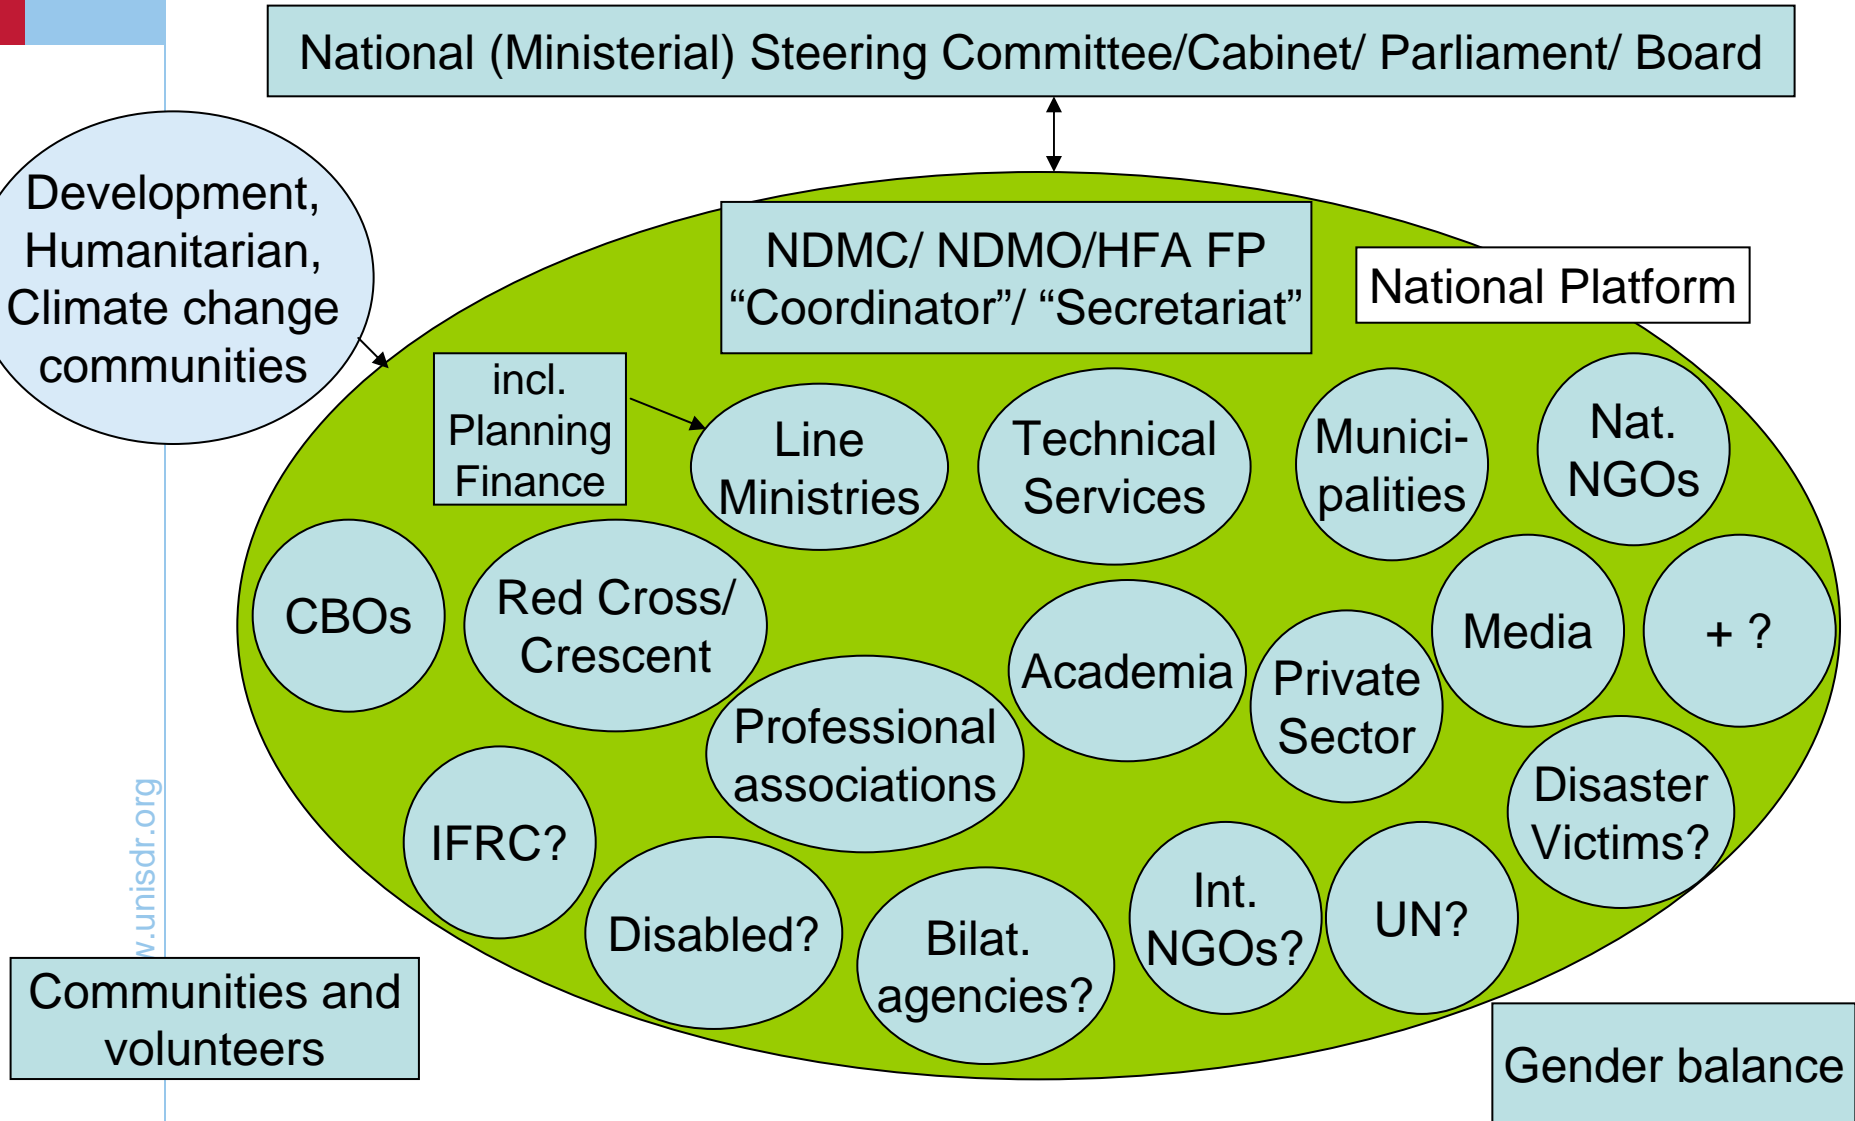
National (Ministerial) Steering Committee/Cabinet/ Parliament/ Board

Development, Humanitarian, Climate change communities

NDMC/ NDMO/HFA FP "Coordinator"/ "Secretariat"

National Platform

incl. Planning Finance

Line Ministries

Technical Services

Munici-palities

Nat. NGOs

CBOs

Red Cross/ Crescent

Academia

Media

+ ?

Private Sector

Professional associations

Disaster Victims?

IFRC?

Disabled?

Bilat. agencies?

Int. NGOs?

UN?

w.unisdr.org

Communities and volunteers

Gender balance